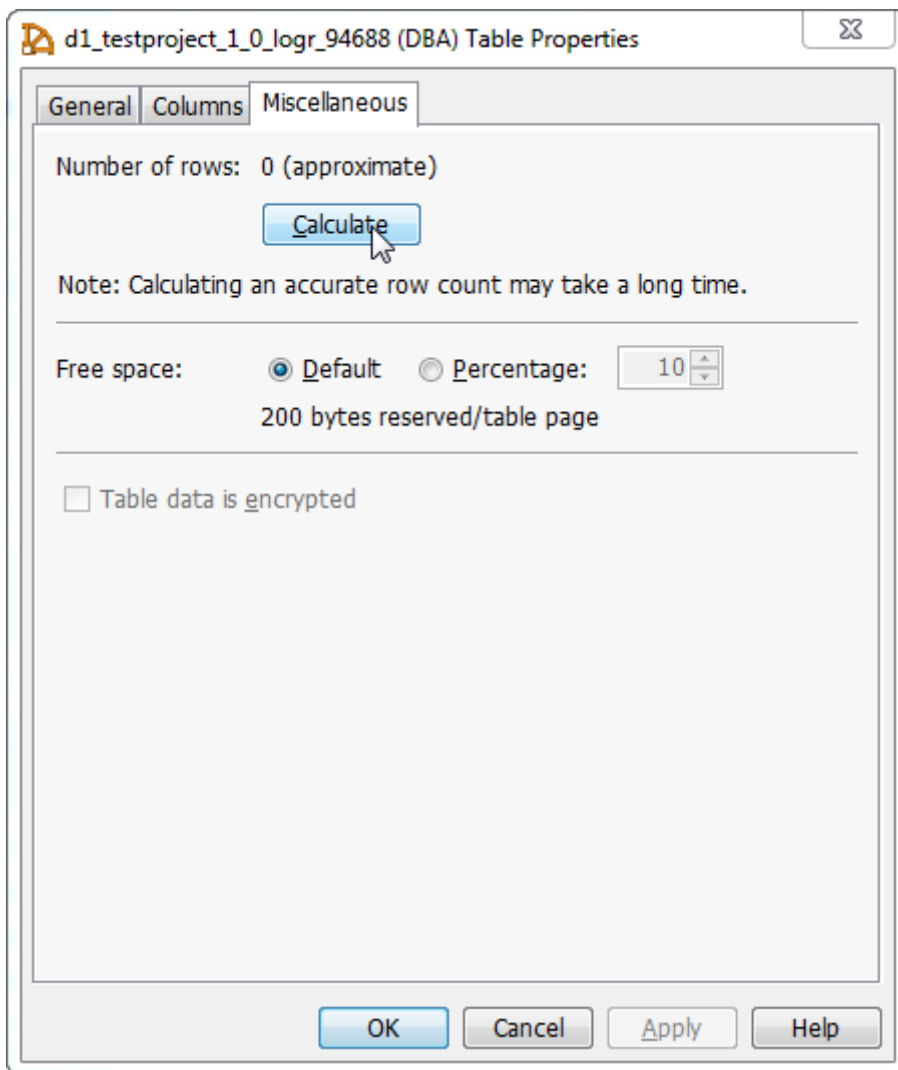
d1_testproject_1_0_logr_94688 (DBA) Table Properties

General Columns Miscellaneous

Number of rows: 0 (approximate)

Calculate

Note: Calculating an accurate row count may take a long time.

Free space: Default Percentage: 10

200 bytes reserved/table page

Table data is encrypted

OK Cancel Apply Help